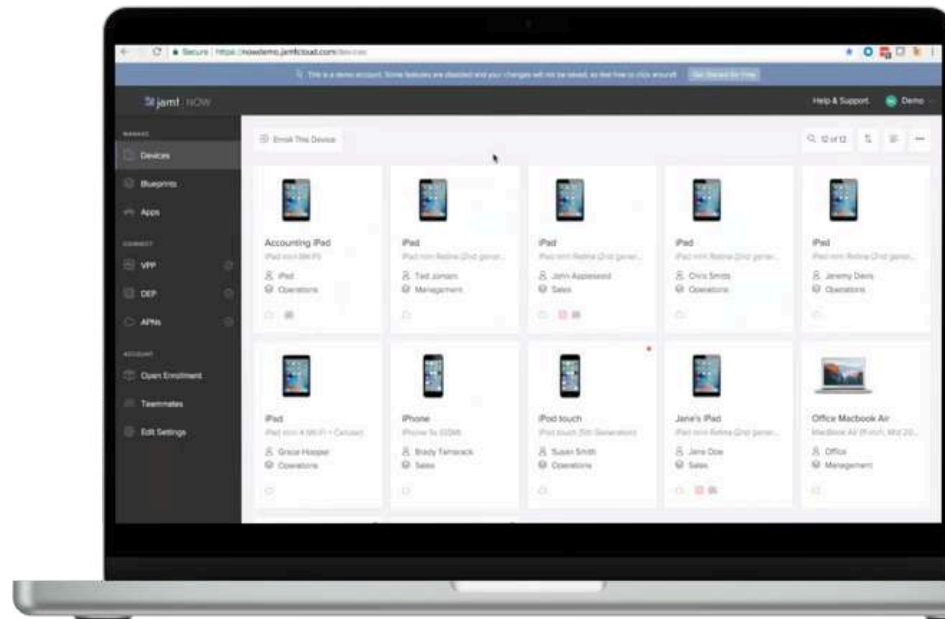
Secure | https://nowdemo.jamfcloud.com/devices

This is a demo account. Some features are disabled and your changes will not be saved. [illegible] Get Started for Free

jamf NOW

Help & Support Demo

MANAGE

Devices

Blueprints

Apps

CONNECT

VPP

DEP

APNs

ACCOUNT

Open Enrollment

Teammates

Edit Settings

Enroll This Device

12 of 12

Accounting iPad
iPad mini Wi-Fi
iPad
Operations

iPad
iPad mini Retina (2nd gener...
Ted Jonsen
Management

iPad
iPad mini Retina (2nd gener...
John Appleseed
Sales

iPad
iPad mini Retina (2nd gener...
Chris Smith
Operations

iPad
iPad mini Retina (2nd gener...
Jeremy Davis
Operations

iPad
iPad mini 4 Wi-Fi + Cellular
Grace Hopper
Operations

iPhone
iPhone 5s (GSM)
Brady Tamarack
Sales

iPod touch
iPod touch (5th Generation)
Susan Smith
Operations

Jane's iPad
iPad mini Retina (2nd gener...
Jane Doe
Sales

Office Macbook Air
MacBook Air (11-inch, Mid 20...
Office
Management